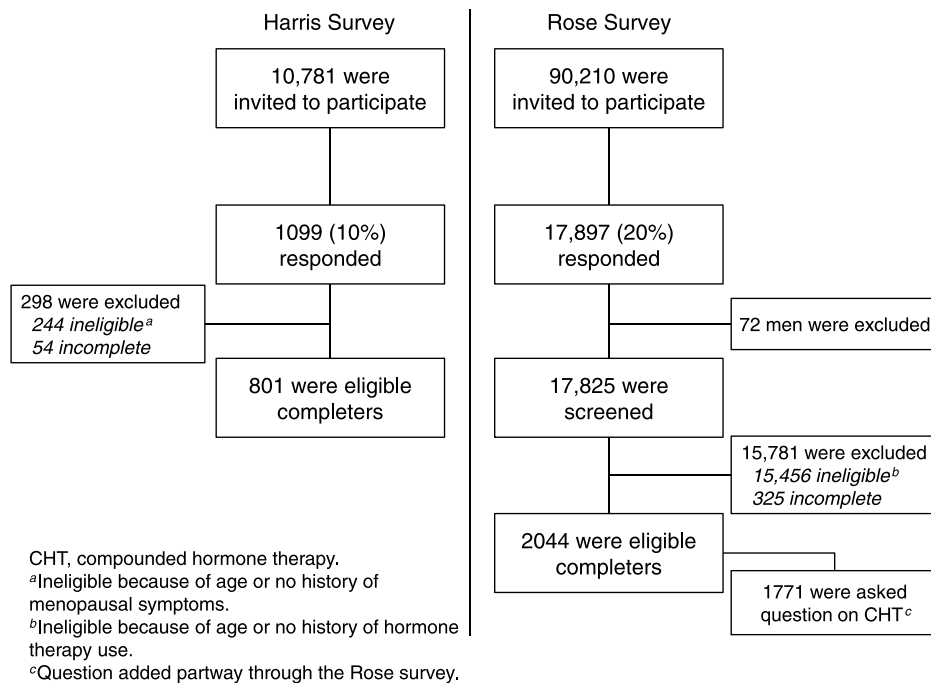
Harris Survey

10,781 were invited to participate

1099 (10%) responded

298 were excluded
244 ineligible$^a$
54 incomplete

801 were eligible completers

Rose Survey

90,210 were invited to participate

17,897 (20%) responded

72 men were excluded

17,825 were screened

15,781 were excluded
15,456 ineligible$^b$
325 incomplete

2044 were eligible completers

1771 were asked question on CHT$^c$

CHT, compounded hormone therapy.
$^a$Ineligible because of age or no history of menopausal symptoms.
$^b$Ineligible because of age or no history of hormone therapy use.
$^c$Question added partway through the Rose survey.